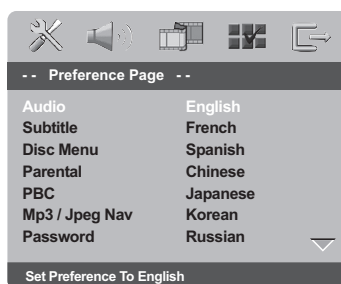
- - Preference Page - -

| | |
|---|---|
| Audio | English |
| Subtitle | French |
| Disc Menu | Spanish |
| Parental | Chinese |
| PBC | Japanese |
| Mp3 / Jpeg Nav | Korean |
| Password | Russian |

Set Preference To English